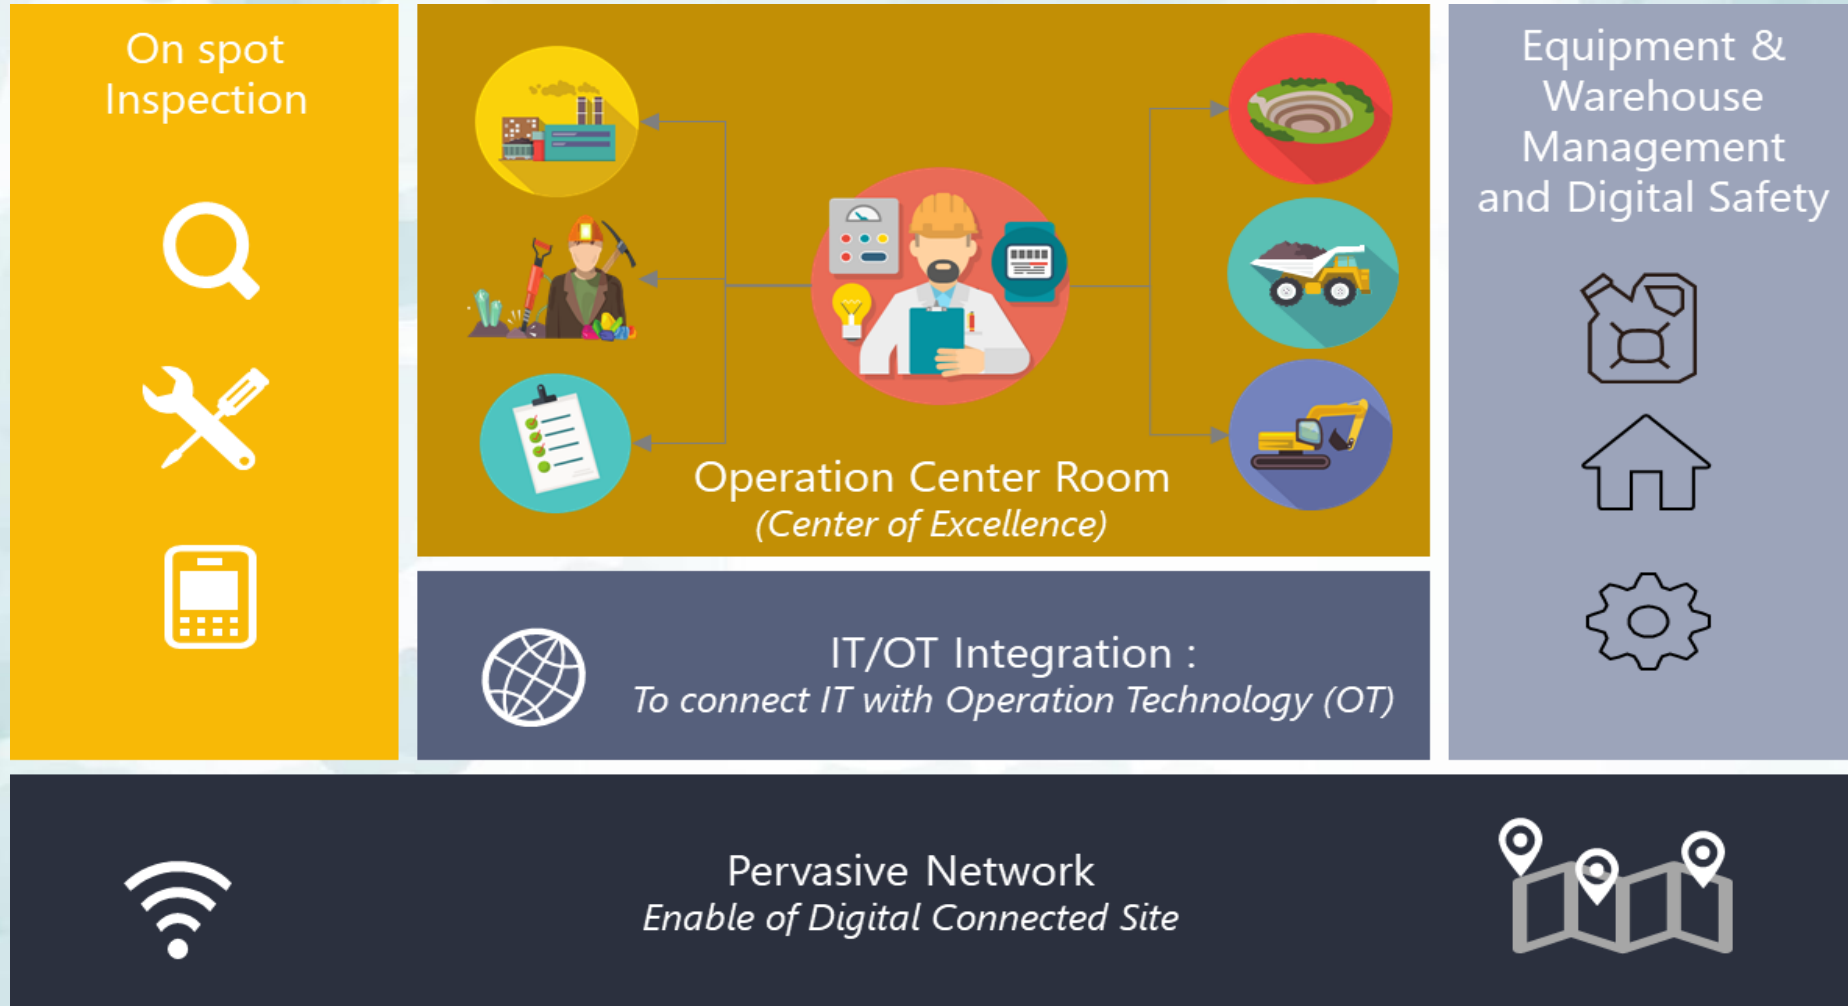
On spot Inspection

Operation Center Room
(Center of Excellence)

Equipment & Warehouse Management and Digital Safety

IT/OT Integration :
To connect IT with Operation Technology (OT)

Pervasive Network
Enable of Digital Connected Site